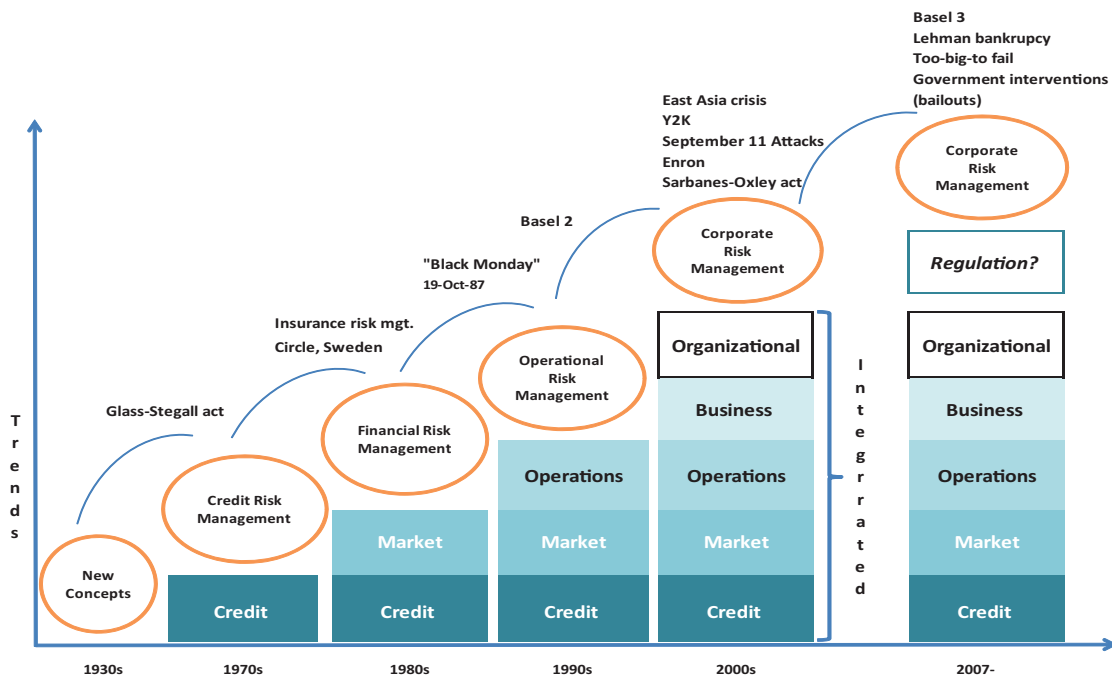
Basel 3
Lehman bankrupcy
Too-big-to fail
Government interventions (bailouts)

East Asia crisis
Y2K
September 11 Attacks
Enron
Sarbanes-Oxley act

Corporate Risk Management

Basel 2

Corporate Risk Management

Regulation?

"Black Monday"
19-Oct-87

Insurance risk mgt.
Circle, Sweden

Organizational

Organizational

Operational Risk Management

Glass-Stegall act

Financial Risk Management

Business

Business

T
r
e
n
d
s

I
n
t
e
g
r
r
a
t
e
d

Operations

Operations

Operations

Credit Risk Management

Market

Market

Market

Market

New Concepts

Credit

Credit

Credit

Credit

Credit

1930s
1970s
1980s
1990s
2000s
2007-